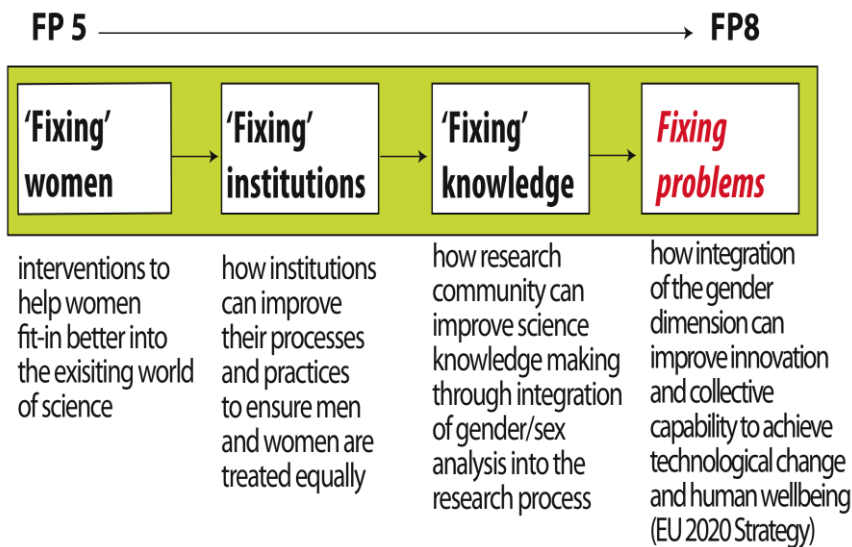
FP 5 FP8

'Fixing' women

'Fixing' institutions

'Fixing' knowledge

Fixing problems

interventions to help women fit-in better into the exisiting world of science

how institutions can improve their processes and practices to ensure men and women are treated equally

how research community can improve science knowledge making through integration of gender/sex analysis into the research process

how integration of the gender dimension can improve innovation and collective capability to achieve technological change and human wellbeing (EU 2020 Strategy)